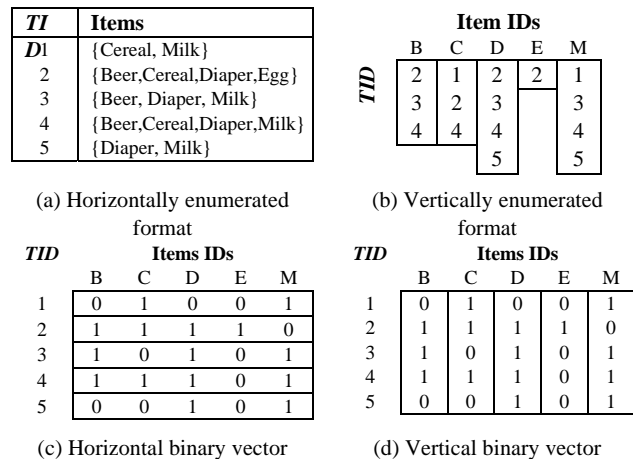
| TI | Items |
|---|---|
| D1 | {Cereal, Milk} |
| 2 | {Beer,Cereal,Diaper,Egg} |
| 3 | {Beer, Diaper, Milk} |
| 4 | {Beer,Cereal,Diaper,Milk} |
| 5 | {Diaper, Milk} |

(a) Horizontally enumerated format

Item IDs

TID

| B | C | D | E | M |
|---|---|---|---|---|
| 2 | 1 | 2 | 2 | 1 |
| 3 | 2 | 3 | | 3 |
| 4 | 4 | 4 | | 4 |
| | | 5 | | 5 |

(b) Vertically enumerated format

Items IDs

| TID | B | C | D | E | M |
|---|---|---|---|---|---|
| 1 | 0 | 1 | 0 | 0 | 1 |
| 2 | 1 | 1 | 1 | 1 | 0 |
| 3 | 1 | 0 | 1 | 0 | 1 |
| 4 | 1 | 1 | 1 | 0 | 1 |
| 5 | 0 | 0 | 1 | 0 | 1 |

(c) Horizontal binary vector

Items IDs

| TID | B | C | D | E | M |
|---|---|---|---|---|---|
| 1 | 0 | 1 | 0 | 0 | 1 |
| 2 | 1 | 1 | 1 | 1 | 0 |
| 3 | 1 | 0 | 1 | 0 | 1 |
| 4 | 1 | 1 | 1 | 0 | 1 |
| 5 | 0 | 0 | 1 | 0 | 1 |

(d) Vertical binary vector